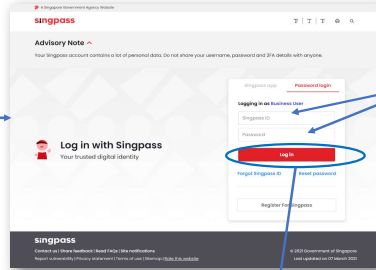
A Singapore Government Agency Website

singpass

T | T | T

Advisory Note ^

Your Singpass account contains a lot of personal data. Do not share your username, password and 2FA details with anyone.

Singpass app

Password login

Logging in as Business User

Singpass ID

Password

Log in

Forgot Singpass ID

Reset password

Register for Singpass

Log in with Singpass

Your trusted digital identity

singpass

Contact us | Share feedback | Read FAQs | Site notifications

Report vulnerability | Privacy statement | Terms of use | Sitemap | Rate this website

© 2021 Government of Singapore

Last updated on 07 March 2021